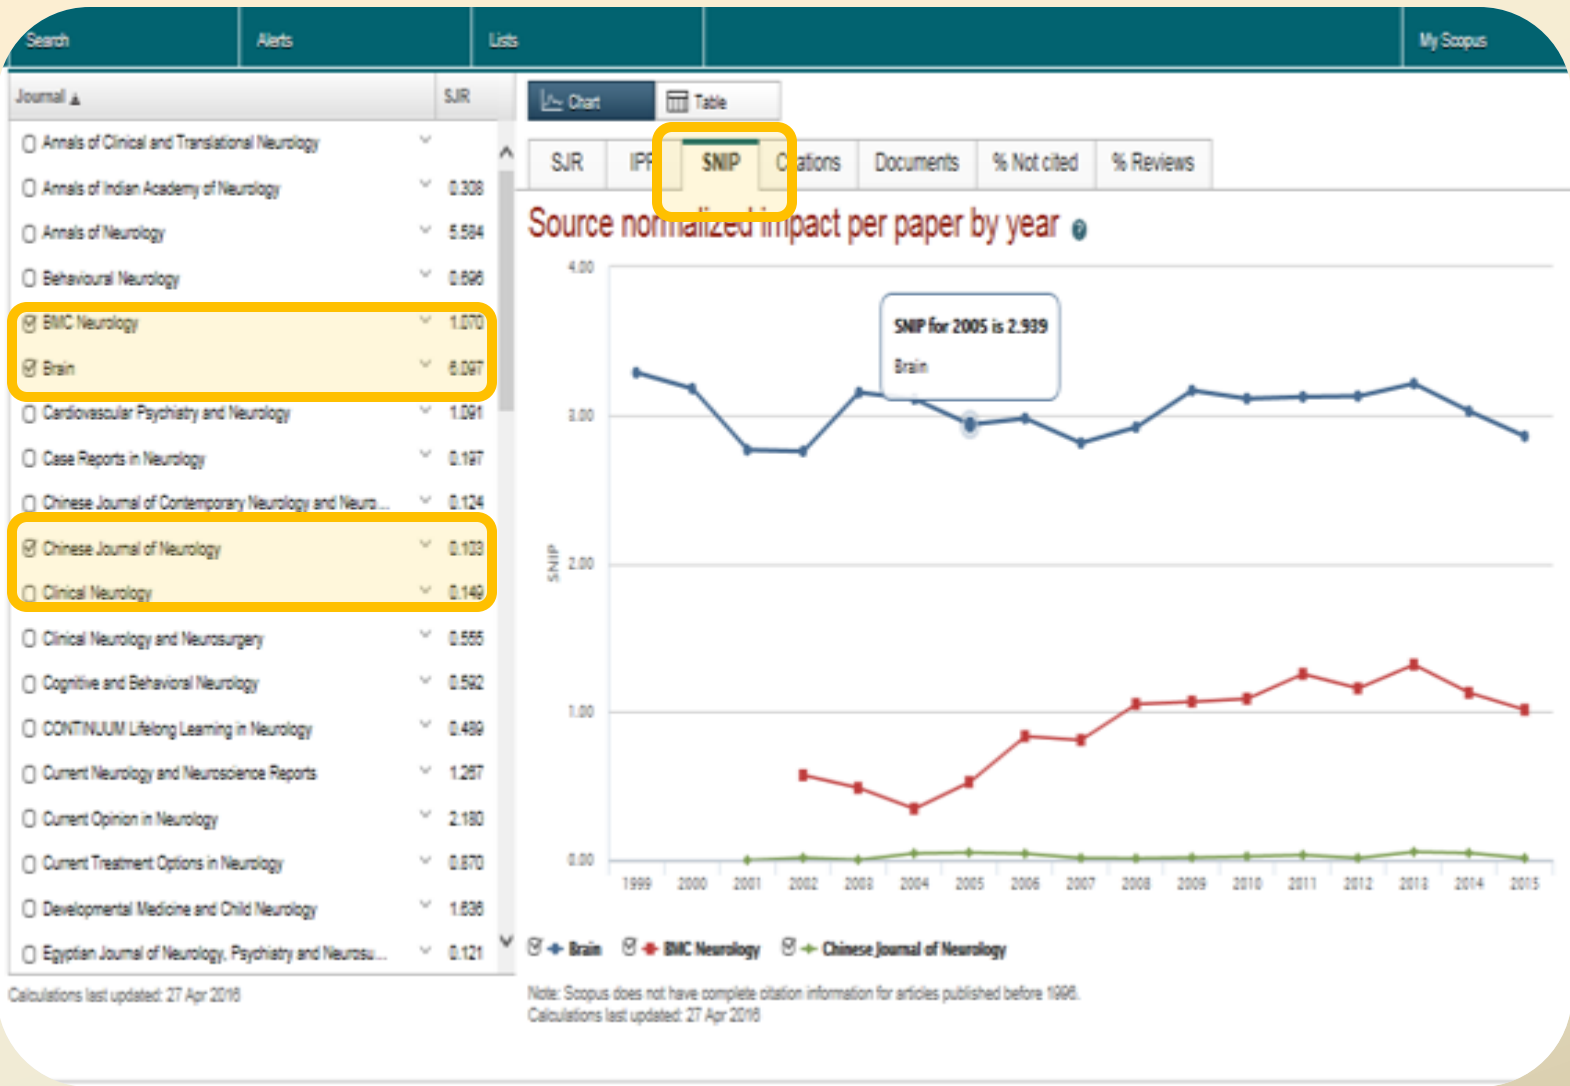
Search | Alerts | Lists | My Scopus

| Journal ▲ | SJR |
|---|---|
| Annals of Clinical and Translational Neurology | |
| Annals of Indian Academy of Neurology | 0.308 |
| Annals of Neurology | 5.584 |
| Behavioural Neurology | 0.696 |
| BMC Neurology | 1.070 |
| Brain | 6.097 |
| Cardiovascular Psychiatry and Neurology | 1.091 |
| Case Reports in Neurology | 0.197 |
| Chinese Journal of Contemporary Neurology and Neuro... | 0.124 |
| Chinese Journal of Neurology | 0.103 |
| Clinical Neurology | 0.149 |
| Clinical Neurology and Neurosurgery | 0.555 |
| Cognitive and Behavioral Neurology | 0.592 |
| CONTINUUM Lifelong Learning in Neurology | 0.489 |
| Current Neurology and Neuroscience Reports | 1.267 |
| Current Opinion in Neurology | 2.180 |
| Current Treatment Options in Neurology | 0.870 |
| Developmental Medicine and Child Neurology | 1.636 |
| Egyptian Journal of Neurology, Psychiatry and Neurosu... | 0.121 |

Calculations last updated: 27 Apr 2016

Chart | Table

SJR | IPP | SNIP | Citations | Documents | % Not cited | % Reviews

Source normalized impact per paper by year

SNIP for 2005 is 2.939
Brain

4.00
3.00
2.00
1.00
0.00
SNIP

1999 2000 2001 2002 2003 2004 2005 2006 2007 2008 2009 2010 2011 2012 2013 2014 2015

Brain BMC Neurology Chinese Journal of Neurology

Note: Scopus does not have complete citation information for articles published before 1996.
Calculations last updated: 27 Apr 2016